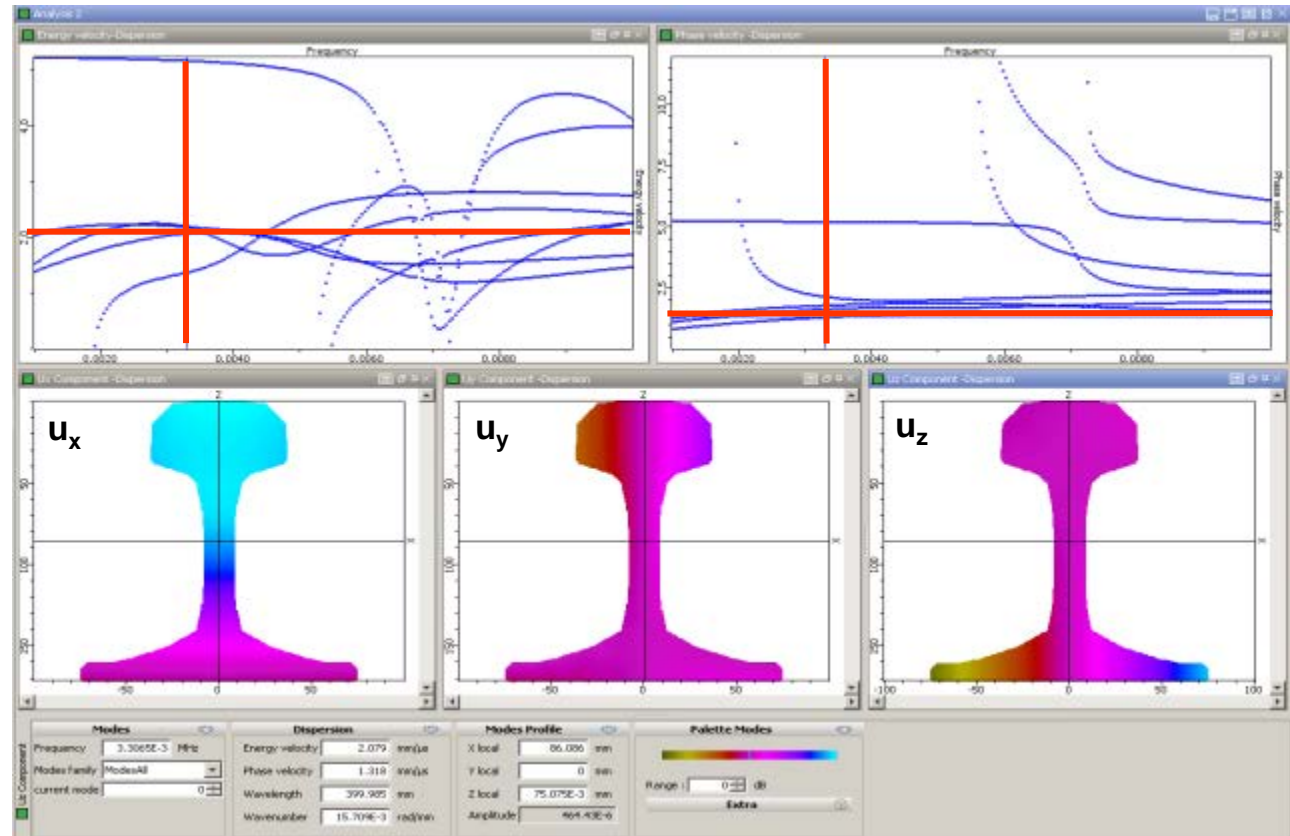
Analysis 2

Energy velocity-Dispersion

Frequency

4.0

2.0

0.0020 0.0040 0.0060 0.0080

Energy velocity

Phase velocity-Dispersion

Frequency

10.0

7.5

5.0

2.5

0.0020 0.0040 0.0060 0.0080

Phase velocity

Ux Component -Dispersion

$u_x$

z

x

50

100

150

-50 0 50

Uy Component -Dispersion

$u_y$

z

x

50

100

150

-50 0 50

Uz Component -Dispersion

$u_z$

z

x

50

100

150

-100 -50 0 50 100

Ux Component

Modes

Frequency 3.3065E-3 MHz

Modes family ModesAll

current mode 0

Dispersion

Energy velocity 2.079 mm/µs

Phase velocity 1.318 mm/µs

Wavelength 399.985 mm

Wavenumber 15.709E-3 rad/mm

Modes Profile

X local 86.086 mm

Y local 0 mm

Z local 75.075E-3 mm

Amplitude 464.43E-6

Palette Modes

Range : 0 dB

Extra